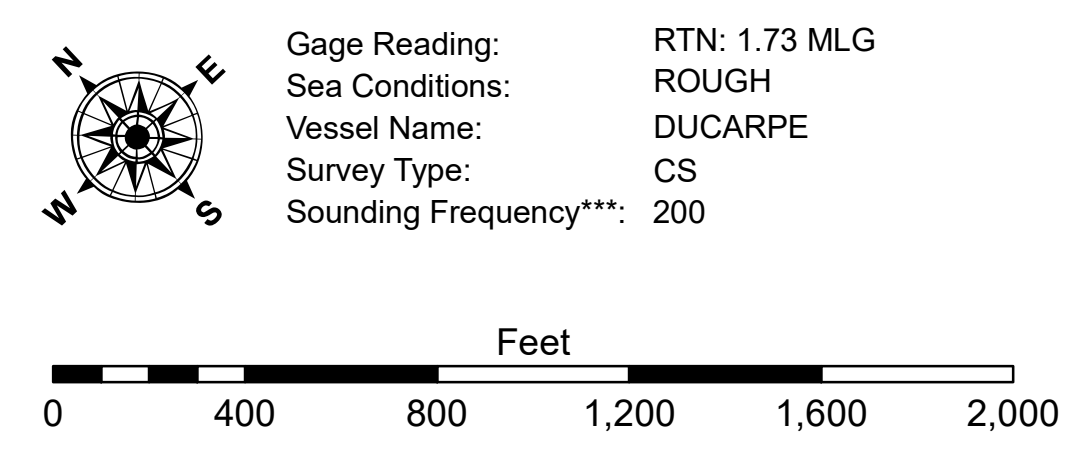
N
E
W
S

| | |
|---|---|
| Gage Reading: | RTN: 1.73 MLG |
| Sea Conditions: | ROUGH |
| Vessel Name: | DUCARPE |
| Survey Type: | CS |
| Sounding Frequency***: | 200 |

Feet

0 400 800 1,200 1,600 2,000